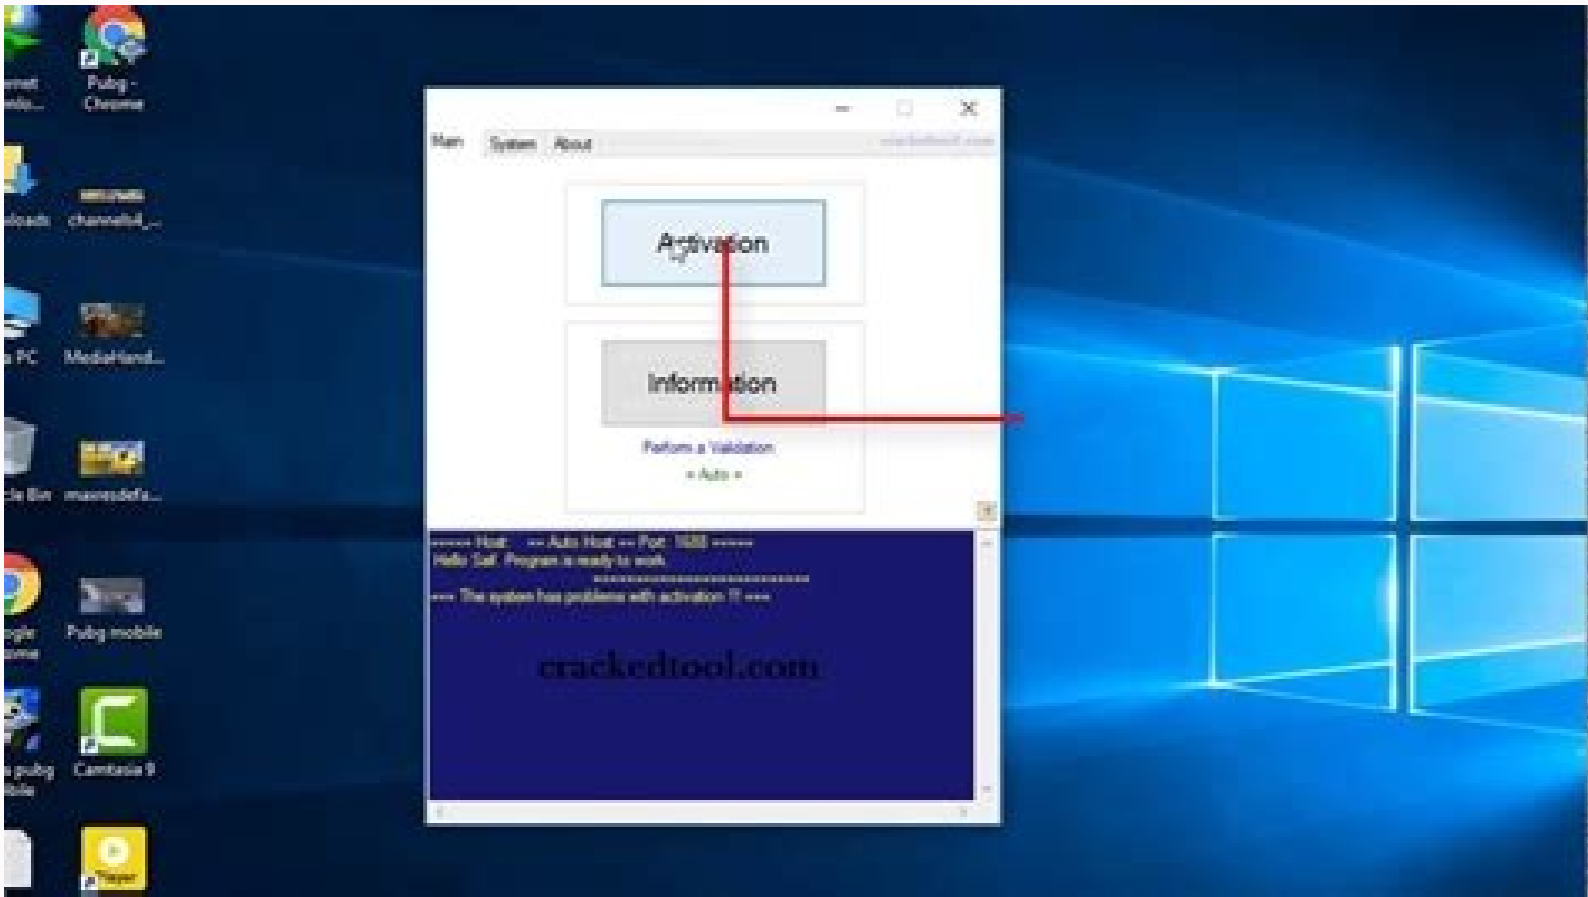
rnet ndo...

Pubg - Chrome

loads

channel4_...

s PC

MediaHand...

cle Bin

maxresdefa...

ogle ome

Pubg mobile

a pubg bile

Camtasia 9

Player

Main

System

About

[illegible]

Activation

Information

Perform a Validation

« Auto »

----- Host: -- Auto Host -- Port: 1688 -----
Hello Sail. Program is ready to work.
========================
---- The system has problems with activation !! ----

crackedtool.com